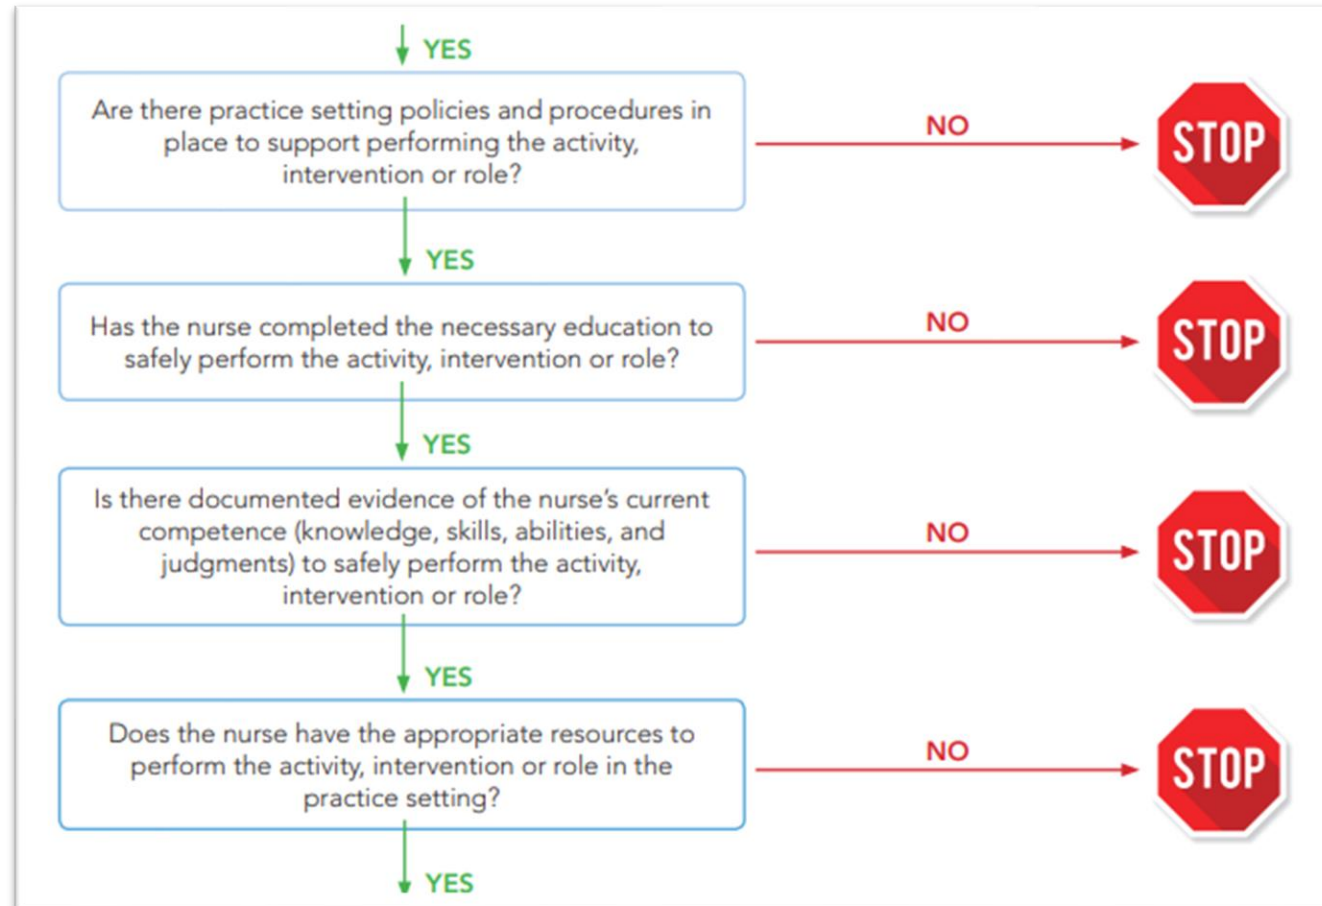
YES

Are there practice setting policies and procedures in place to support performing the activity, intervention or role?

NO

STOP

YES

Has the nurse completed the necessary education to safely perform the activity, intervention or role?

NO

STOP

YES

Is there documented evidence of the nurse's current competence (knowledge, skills, abilities, and judgments) to safely perform the activity, intervention or role?

NO

STOP

YES

Does the nurse have the appropriate resources to perform the activity, intervention or role in the practice setting?

NO

STOP

YES